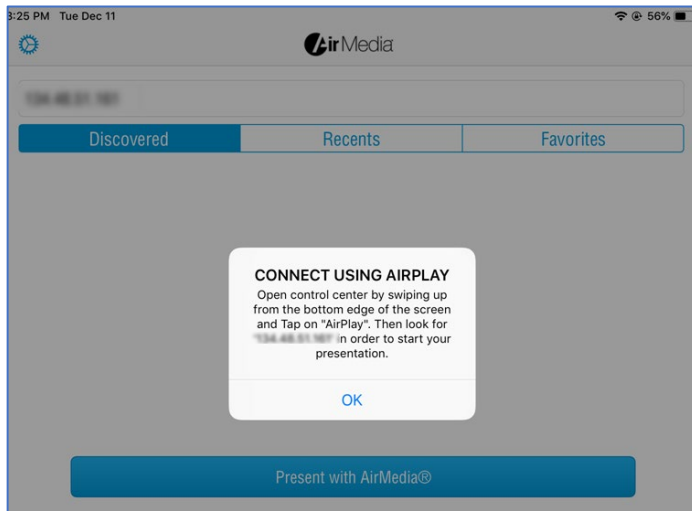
3:25 PM Tue Dec 11

56%

AirMedia

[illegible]

Discovered

Recents

Favorites

CONNECT USING AIRPLAY

Open control center by swiping up from the bottom edge of the screen and Tap on "AirPlay". Then look for "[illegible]" in order to start your presentation.

OK

Present with AirMedia®